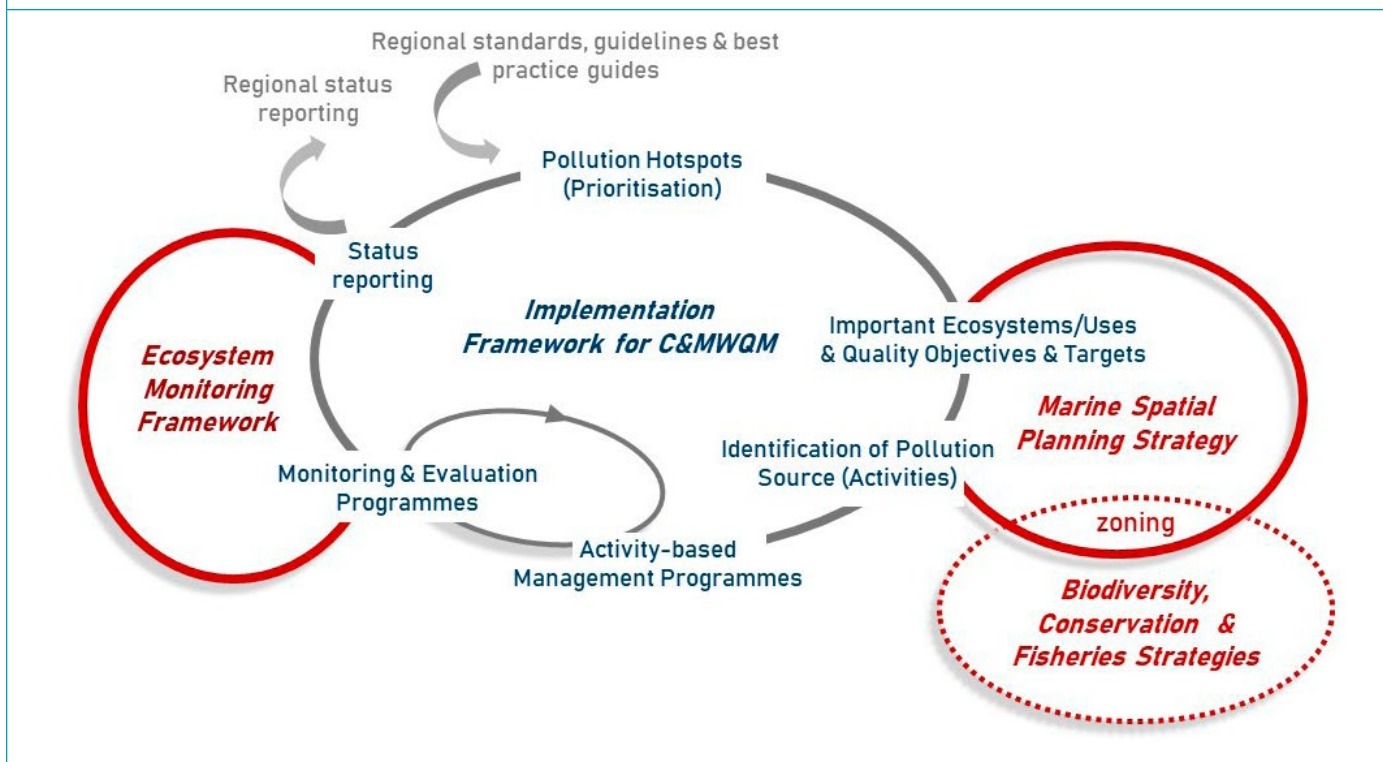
Regional standards, guidelines & best practice guides

Regional status reporting

Pollution Hotspots (Prioritisation)

Status reporting

Implementation Framework for C&MWQM

Important Ecosystems/Uses & Quality Objectives & Targets

Ecosystem Monitoring Framework

Marine Spatial Planning Strategy

Identification of Pollution Source (Activities)

Monitoring & Evaluation Programmes

zoning

Activity-based Management Programmes

Biodiversity, Conservation & Fisheries Strategies